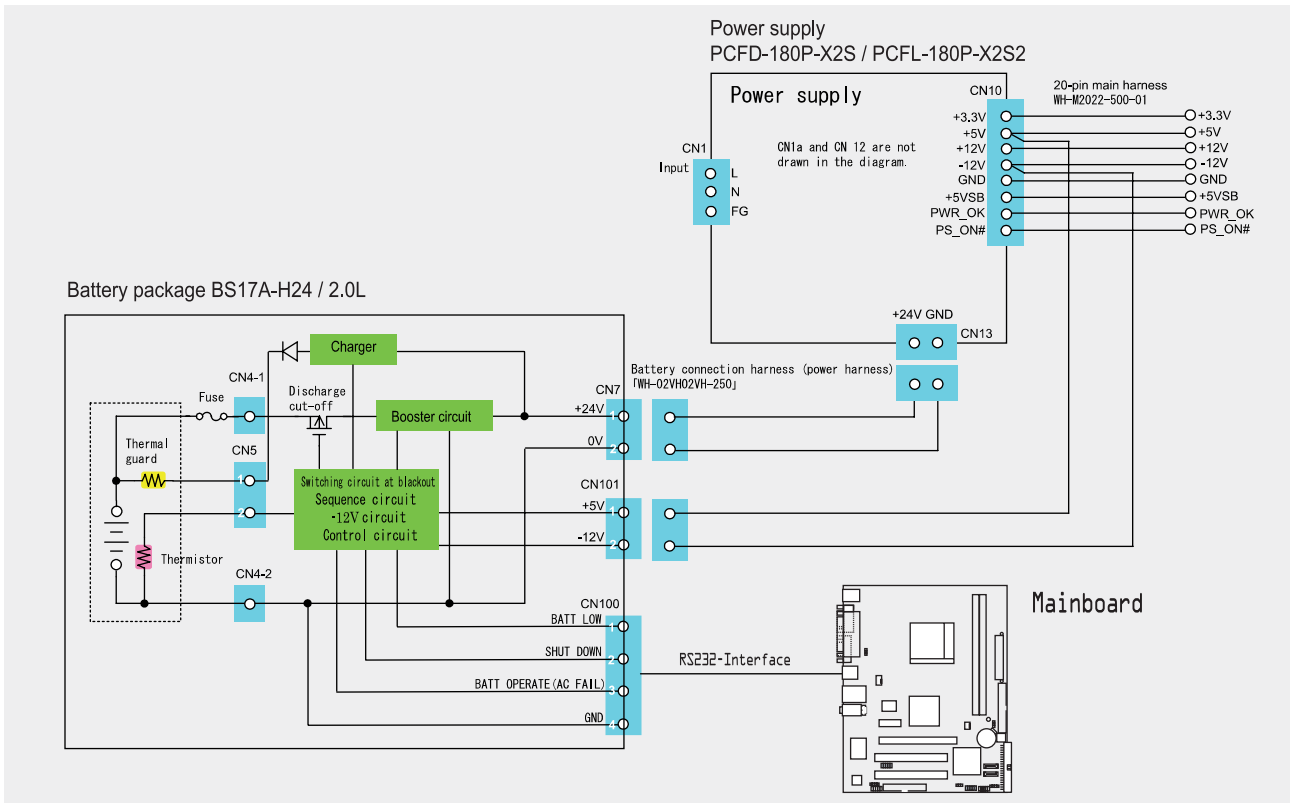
Power supply
PCFD-180P-X2S / PCFL-180P-X2S2

Power supply

CN10

20-pin main harness
WH-M2022-500-01

+3.3V
+5V
+12V
-12V
GND
+5VSB
PWR_OK
PS_ON#

+3.3V
+5V
+12V
-12V
GND
+5VSB
PWR_OK
PS_ON#

CN1
Input
L
N
FG

CN1a and CN 12 are not drawn in the diagram.

+24V GND
CN13

Battery package BS17A-H24 / 2.0L

Charger

CN4-1
Fuse
Discharge cut-off
Booster circuit
CN7
+24V 1
0V 2

Battery connection harness (power harness)
「WH-02VH02VH-250」

Thermal guard
CN5
1
2

Switching circuit at blackout
Sequence circuit
-12V circuit
Control circuit

CN101
+5V 1
-12V 2

Thermistor

CN4-2

CN100
BATT LOW 1
SHUT DOWN 2
BATT OPERATE(AC FAIL) 3
GND 4

RS232-Interface

Mainboard